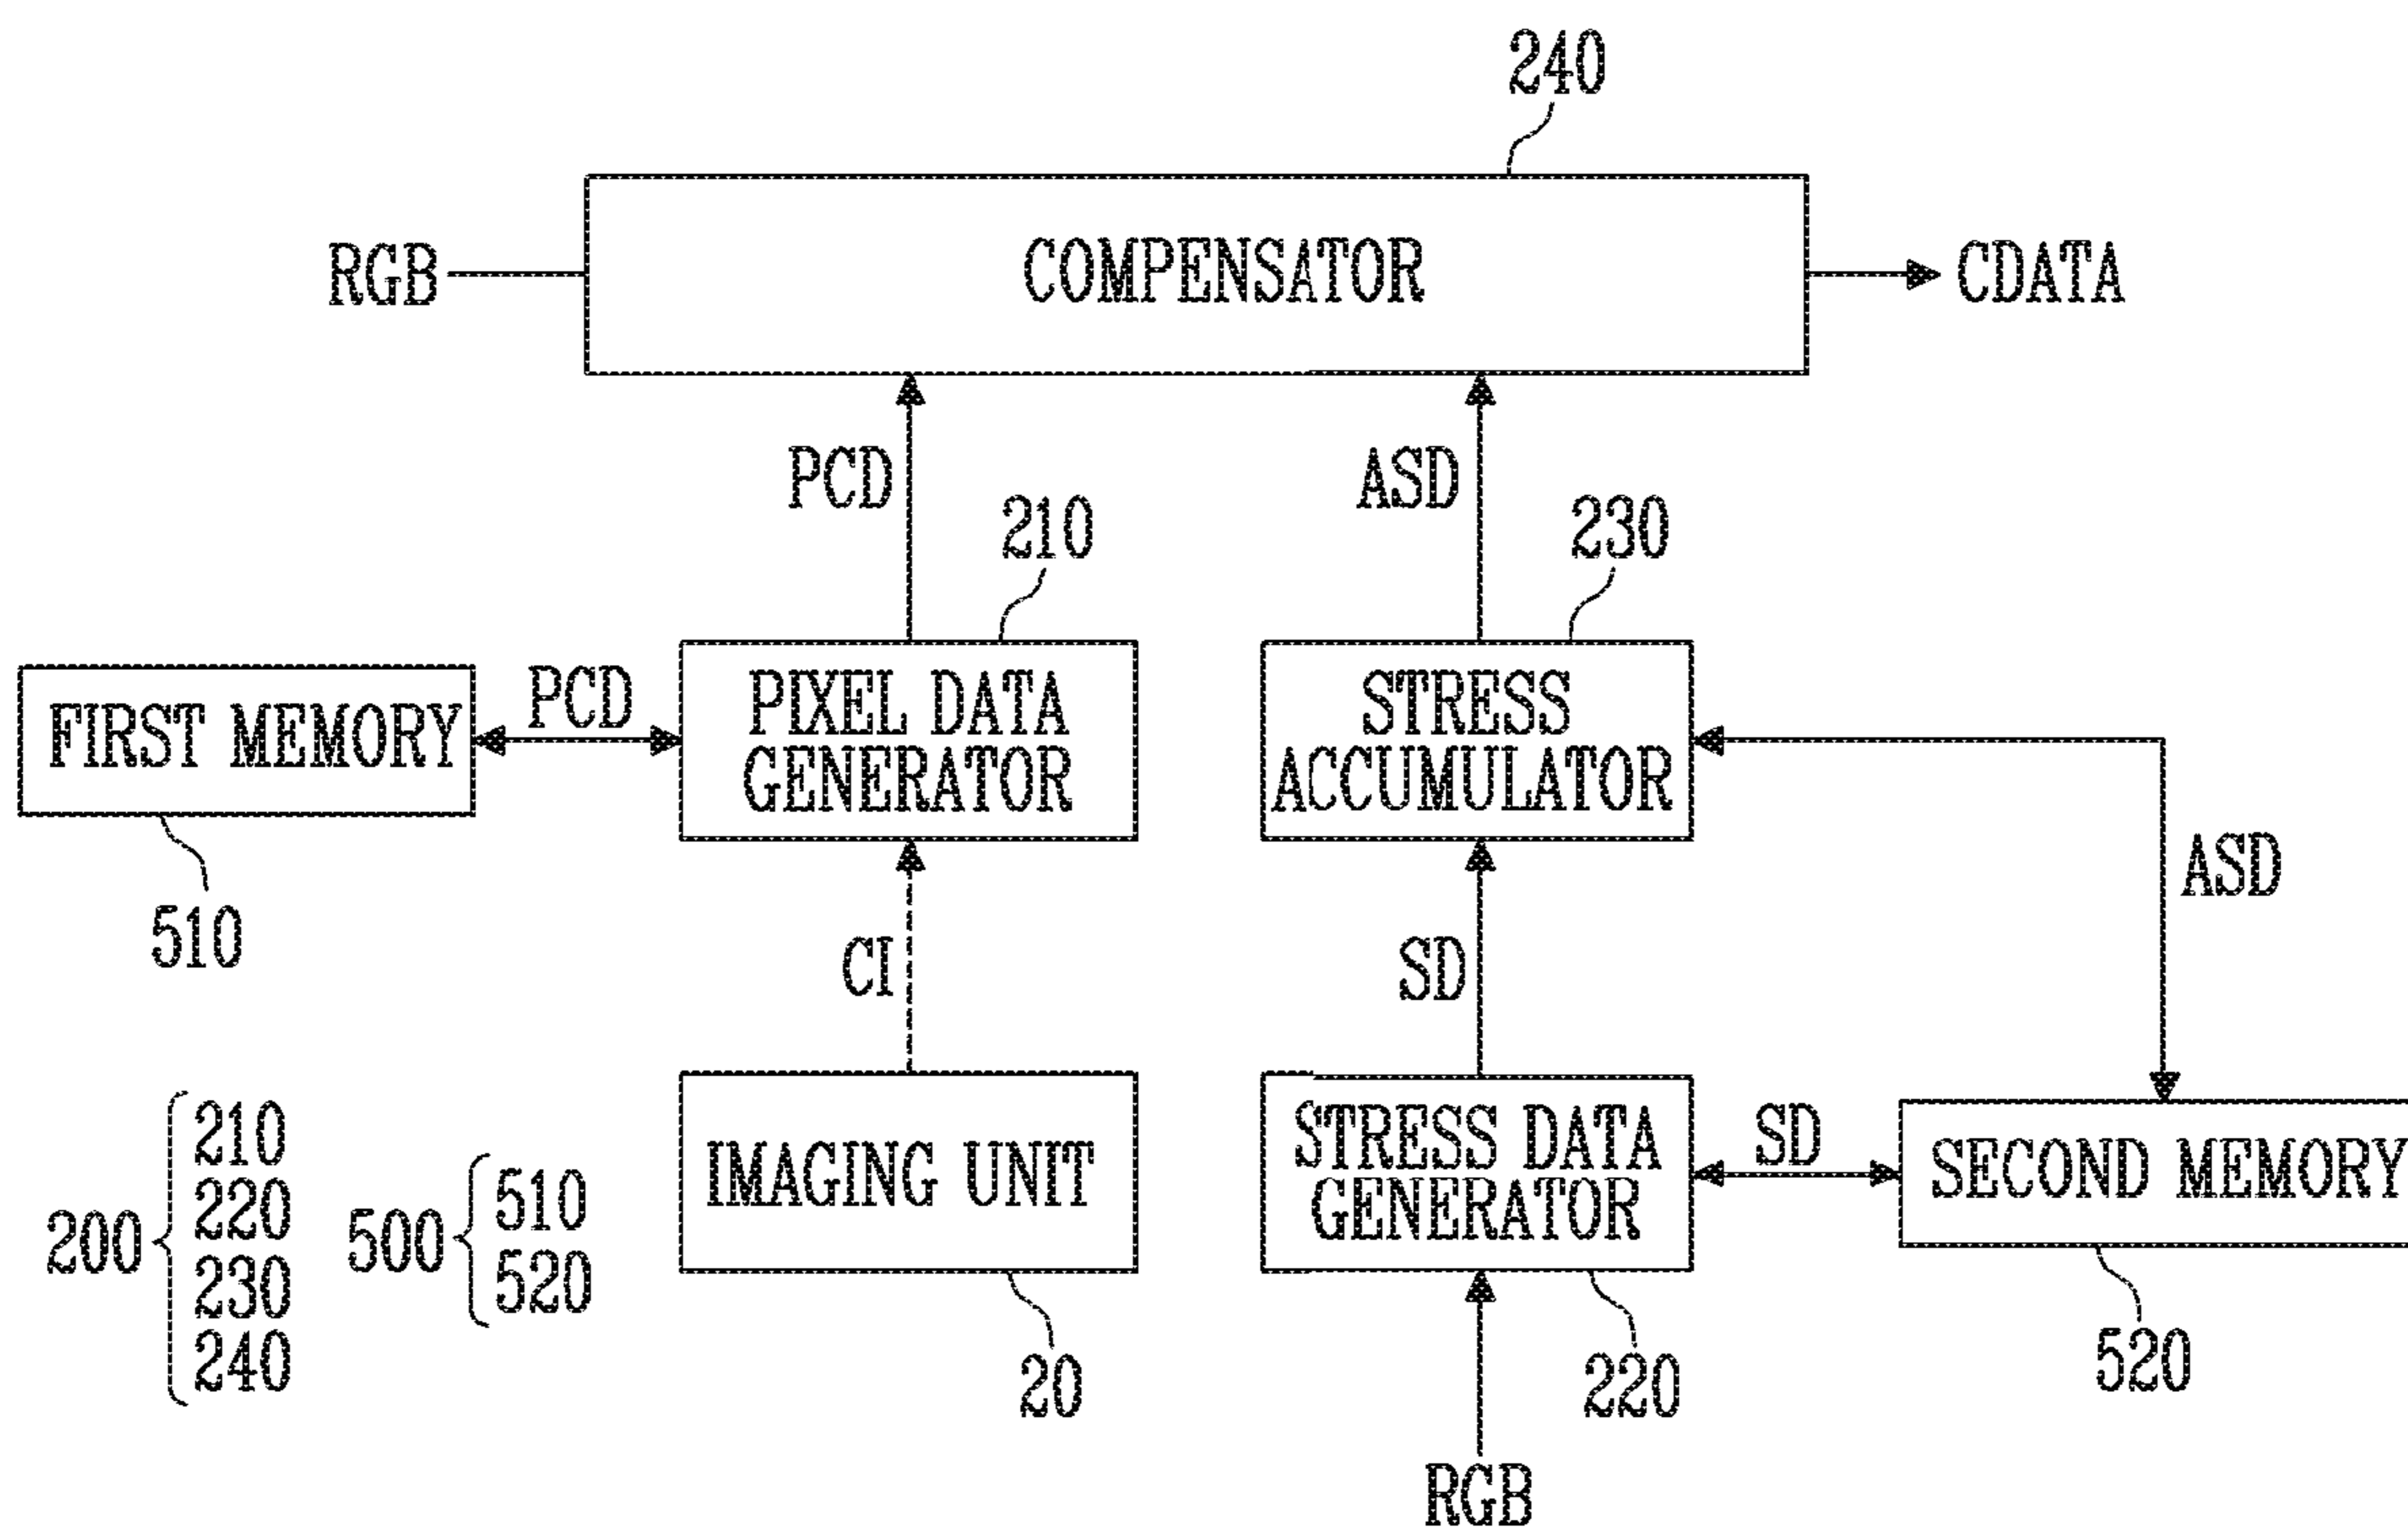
240

RGB COMPENSATOR CDATA

PCD ASD

210 230

FIRST MEMORY PCD PIXEL DATA GENERATOR STRESS ACCUMULATOR

510 ASD

CI SD

200 210 220 230 240 500 510 520

IMAGING UNIT STRESS DATA GENERATOR SD SECOND MEMORY

20 220 520

RGB